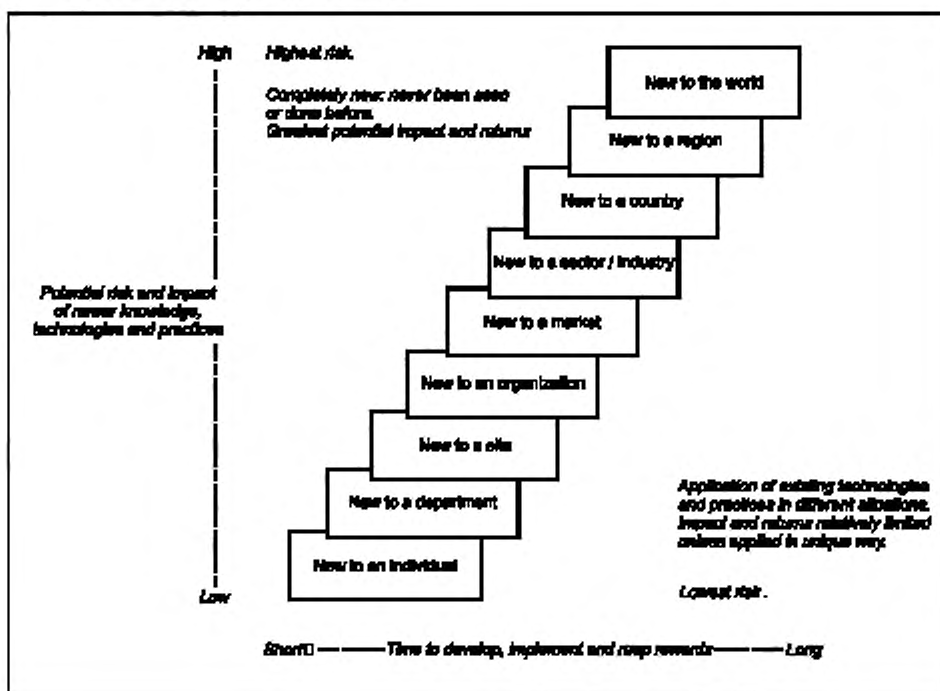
High

Highest risk.

Completely new: never been seen or done before. Greatest potential impact and returns

New to the world

New to a region

New to a country

New to a sector / industry

Potential risk and impact of newer knowledge, technologies and practices

New to a market

New to an organization

New to a site

New to a department

New to an individual

Application of existing technologies and practices in different situations. Impact and returns relatively limited unless applied in unique way.

Lowest risk.

Low

Short — Time to develop, implement and reap rewards — Long